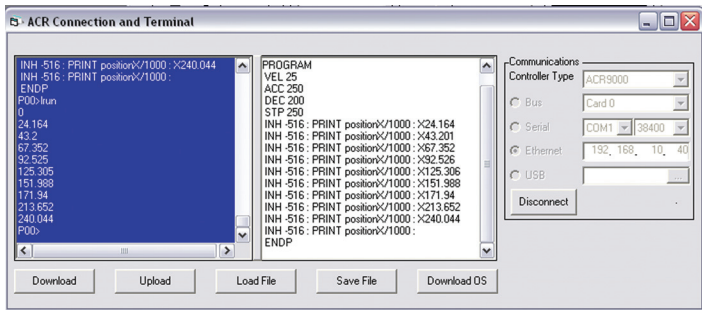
ACR Connection and Terminal

INH -516 : PRINT positionX/1000 : X240.044
INH -516 : PRINT positionX/1000 :
ENDP
P00>lrun
0
24.164
43.2
67.352
92.525
125.305
151.988
171.94
213.652
240.044
P00>

PROGRAM
VEL 25
ACC 250
DEC 200
STP 250
INH -516 : PRINT positionX/1000 : X24.164
INH -516 : PRINT positionX/1000 : X43.201
INH -516 : PRINT positionX/1000 : X67.352
INH -516 : PRINT positionX/1000 : X92.526
INH -516 : PRINT positionX/1000 : X125.306
INH -516 : PRINT positionX/1000 : X151.988
INH -516 : PRINT positionX/1000 : X171.94
INH -516 : PRINT positionX/1000 : X213.652
INH -516 : PRINT positionX/1000 : X240.044
INH -516 : PRINT positionX/1000 :
ENDP

Communications
Controller Type ACR9000
Bus Card 0
Serial COM1 38400
Ethernet 192 . 168 . 10 . 40
USB
Disconnect

Download Upload Load File Save File Download OS